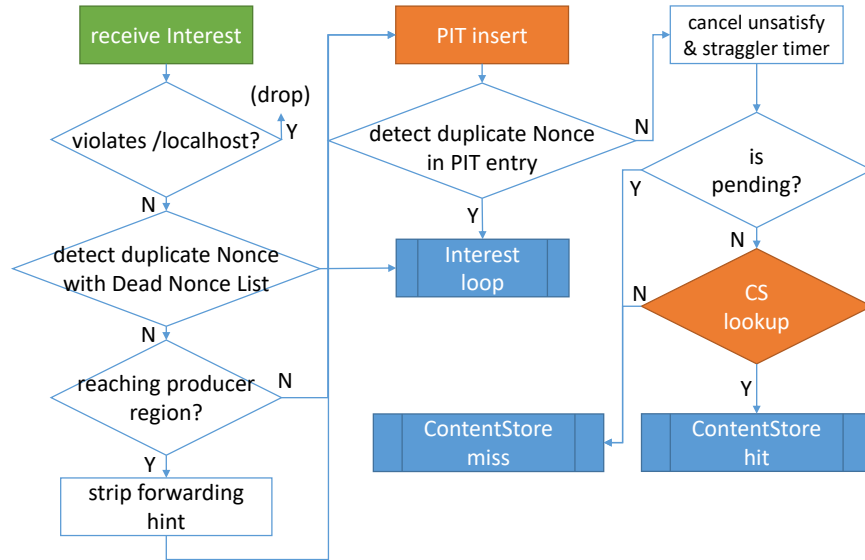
receive Interest

(drop)

violates /localhost?

Y

N

detect duplicate Nonce with Dead Nonce List

N

reaching producer region?

N

Y

strip forwarding hint

PIT insert

detect duplicate Nonce in PIT entry

N

Y

Interest loop

cancel unsatisfy & straggler timer

is pending?

Y

N

N

CS lookup

Y

ContentStore miss

ContentStore hit